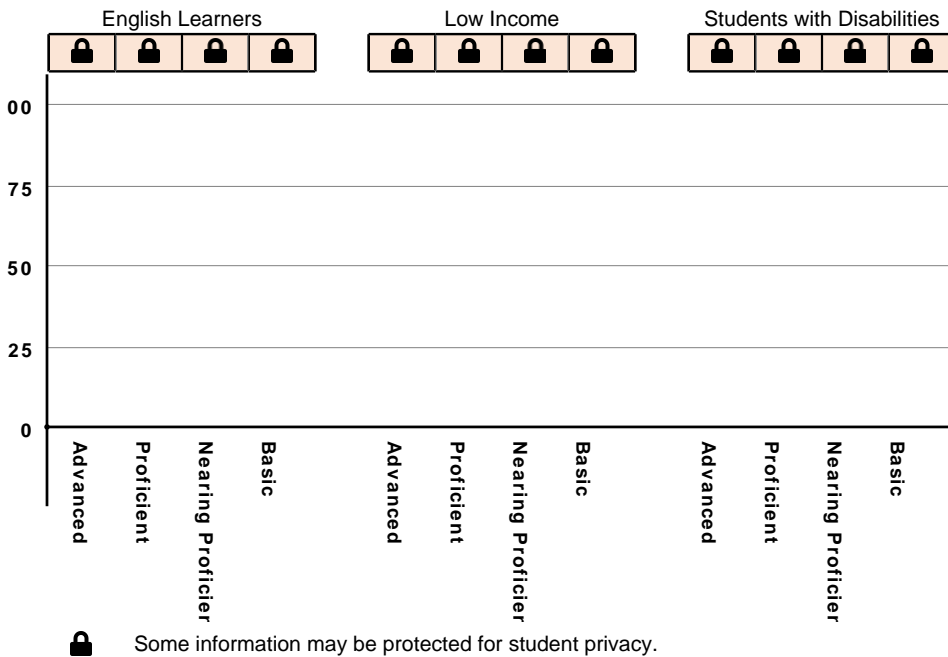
English Learners

Low Income

Students with Disabilities

00

75

50

25

0

Advanced

Proficient

Nearing Proficier

Basic

Advanced

Proficient

Nearing Proficier

Basic

Advanced

Proficient

Nearing Proficier

Basic

Some information may be protected for student privacy.